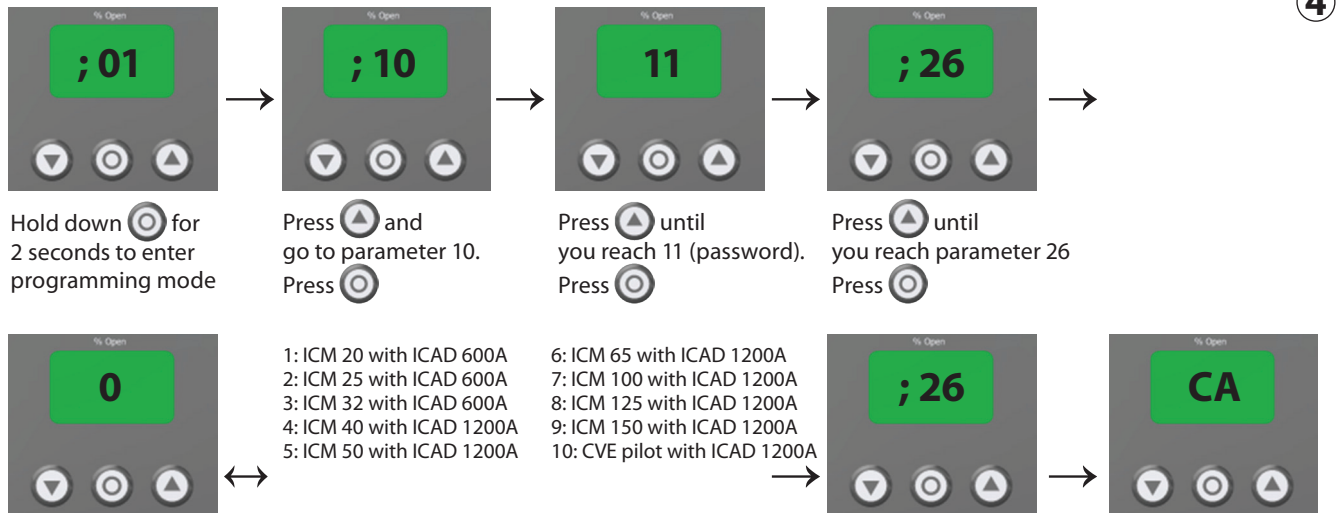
④

% Open
; 01

Hold down for 2 seconds to enter programming mode

% Open
; 10

Press and go to parameter 10.
Press

% Open
11

Press until you reach 11 (password).
Press

% Open
; 26

Press until you reach parameter 26
Press

% Open
0

1: ICM 20 with ICAD 600A
2: ICM 25 with ICAD 600A
3: ICM 32 with ICAD 600A
4: ICM 40 with ICAD 1200A
5: ICM 50 with ICAD 1200A

6: ICM 65 with ICAD 1200A
7: ICM 100 with ICAD 1200A
8: ICM 125 with ICAD 1200A
9: ICM 150 with ICAD 1200A
10: CVE pilot with ICAD 1200A

% Open
; 26

% Open
CA